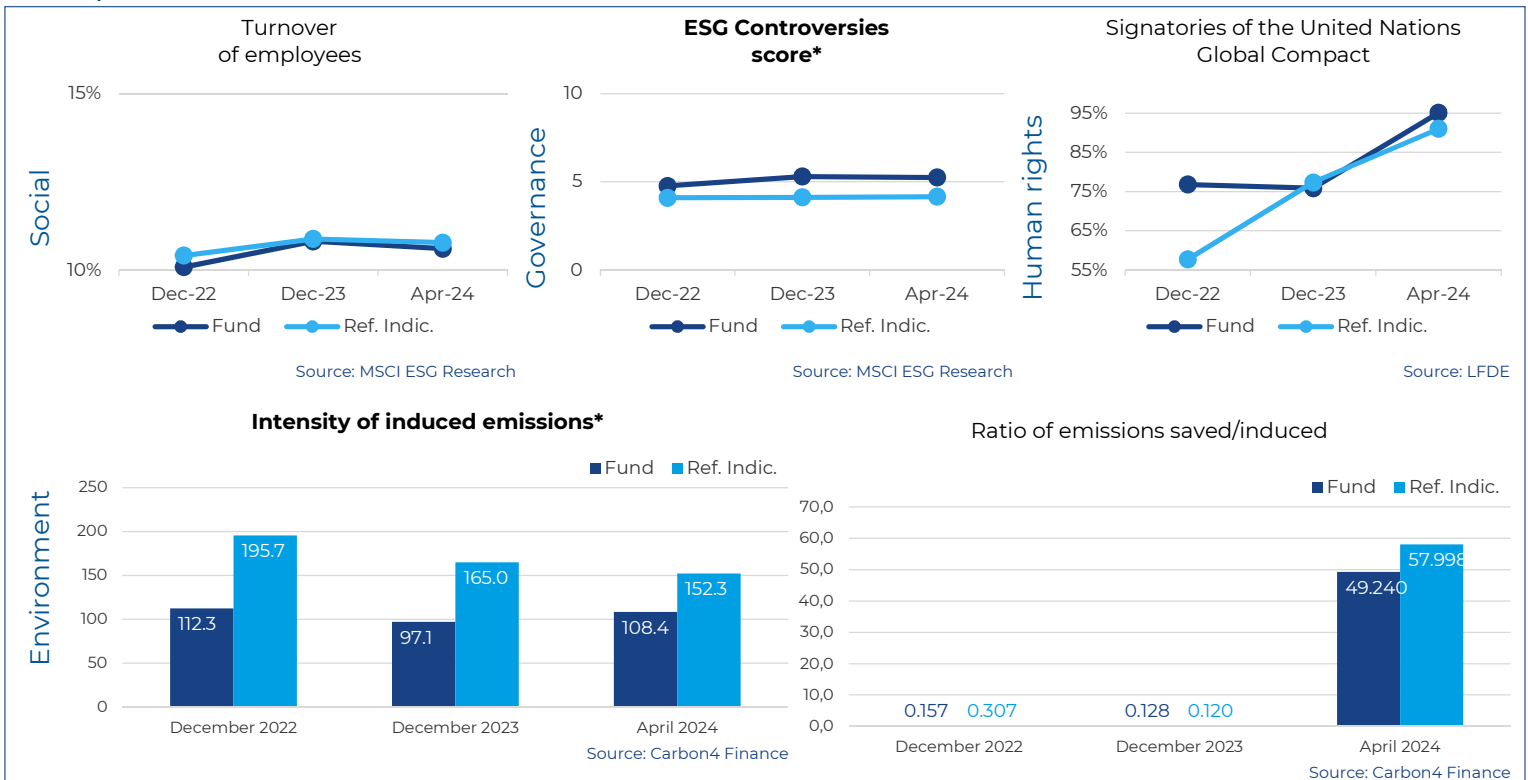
Turnover of employees

Social

15%

10%

Dec-22 Dec-23 Apr-24

Fund Ref. Indic.

Source: MSCI ESG Research

**ESG Controversies score***

Governance

10

5

0

Dec-22 Dec-23 Apr-24

Fund Ref. Indic.

Source: MSCI ESG Research

Signatories of the United Nations Global Compact

Human rights

95%

85%

75%

65%

55%

Dec-22 Dec-23 Apr-24

Fund Ref. Indic.

Source: LFDE

**Intensity of induced emissions***

Fund Ref. Indic.

Environment

250

200

150

100

50

0

112.3 195.7 97.1 165.0 108.4 152.3

December 2022 December 2023 April 2024

Source: Carbon4 Finance

Ratio of emissions saved/induced

Fund Ref. Indic.

70,0

60,0

50,0

40,0

30,0

20,0

10,0

0,0

0.157 0.307 0.128 0.120 49.240 57.998

December 2022 December 2023 April 2024

Source: Carbon4 Finance